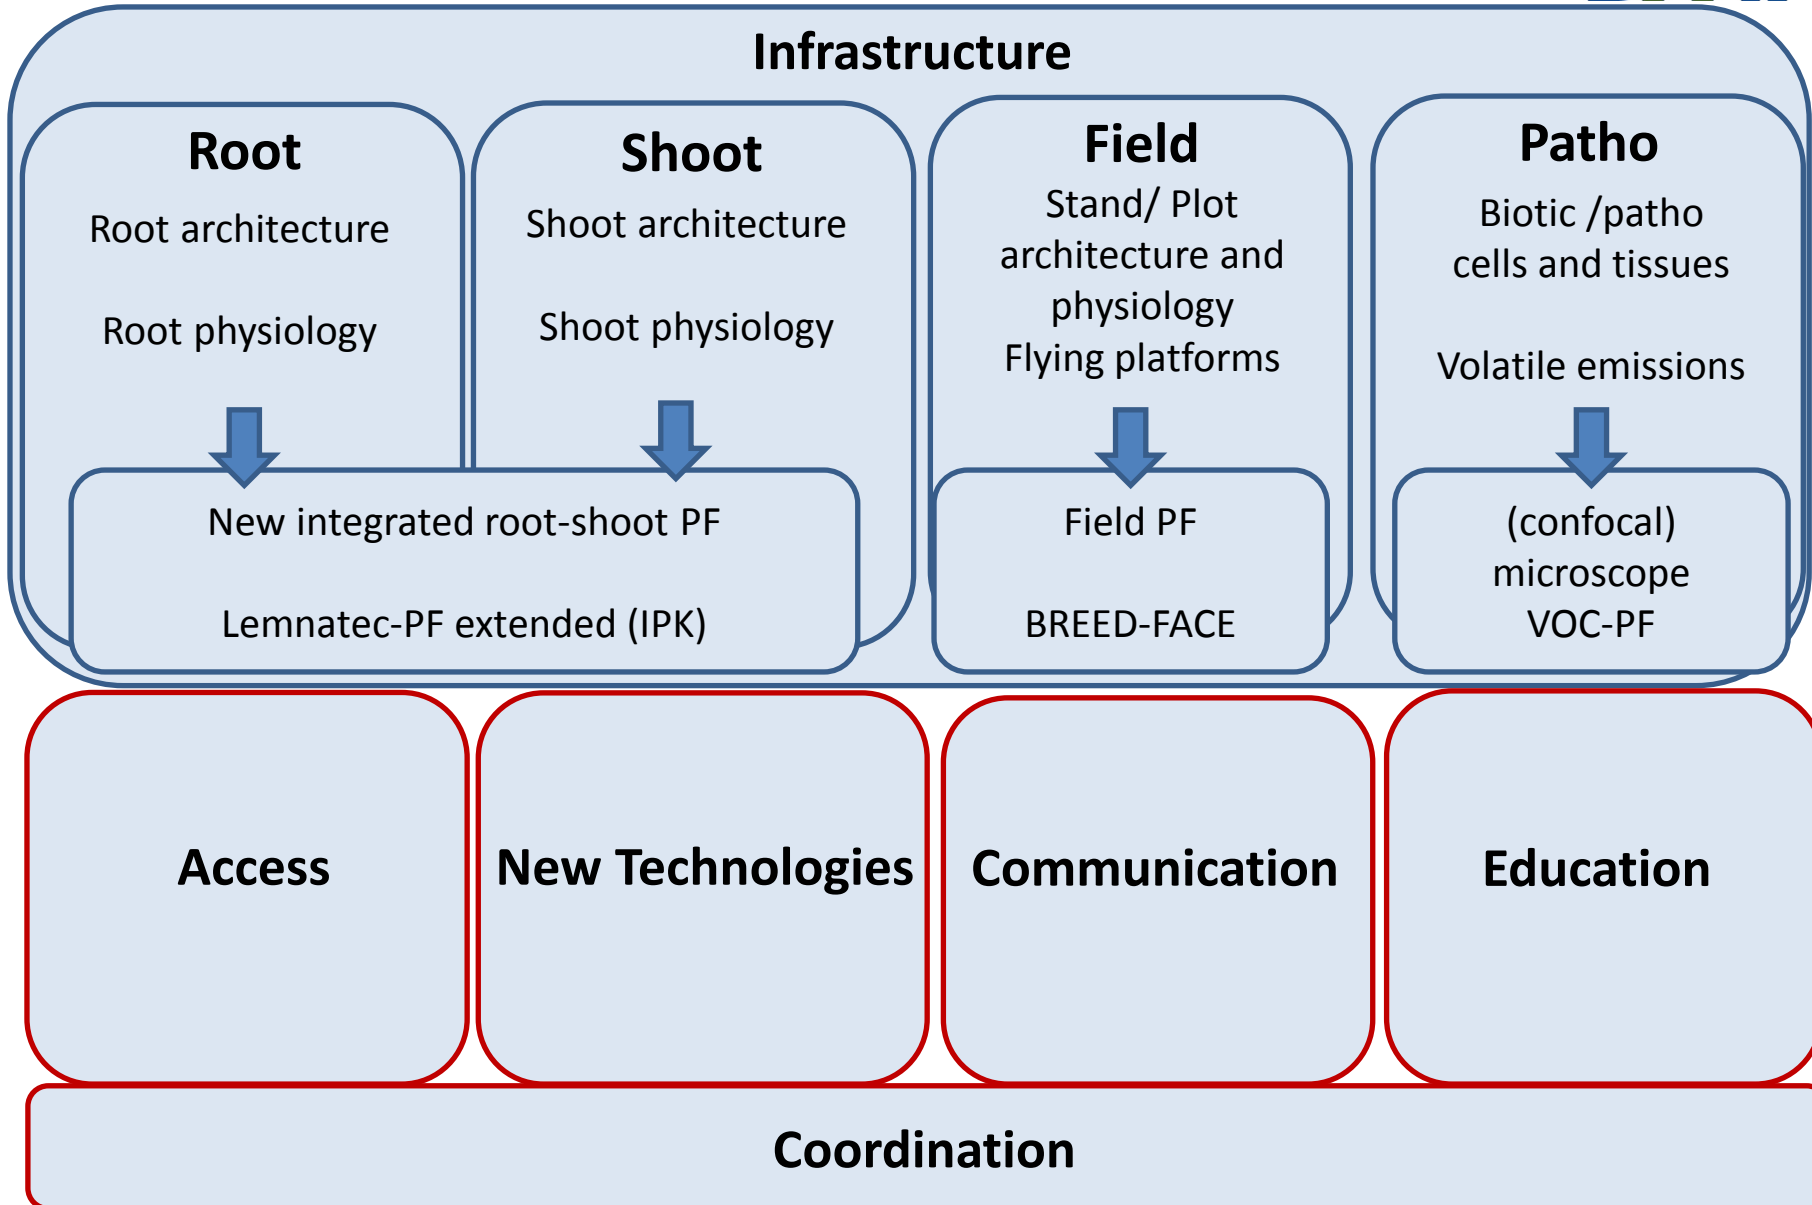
Infrastructure

Root

Root architecture

Root physiology

Shoot

Shoot architecture

Shoot physiology

New integrated root-shoot PF

Lemnatec-PF extended (IPK)

Field

Stand/ Plot architecture and physiology

Flying platforms

Field PF

BREED-FACE

Patho

Biotic /patho cells and tissues

Volatile emissions

(confocal) microscope

VOC-PF

Access

New Technologies

Communication

Education

Coordination